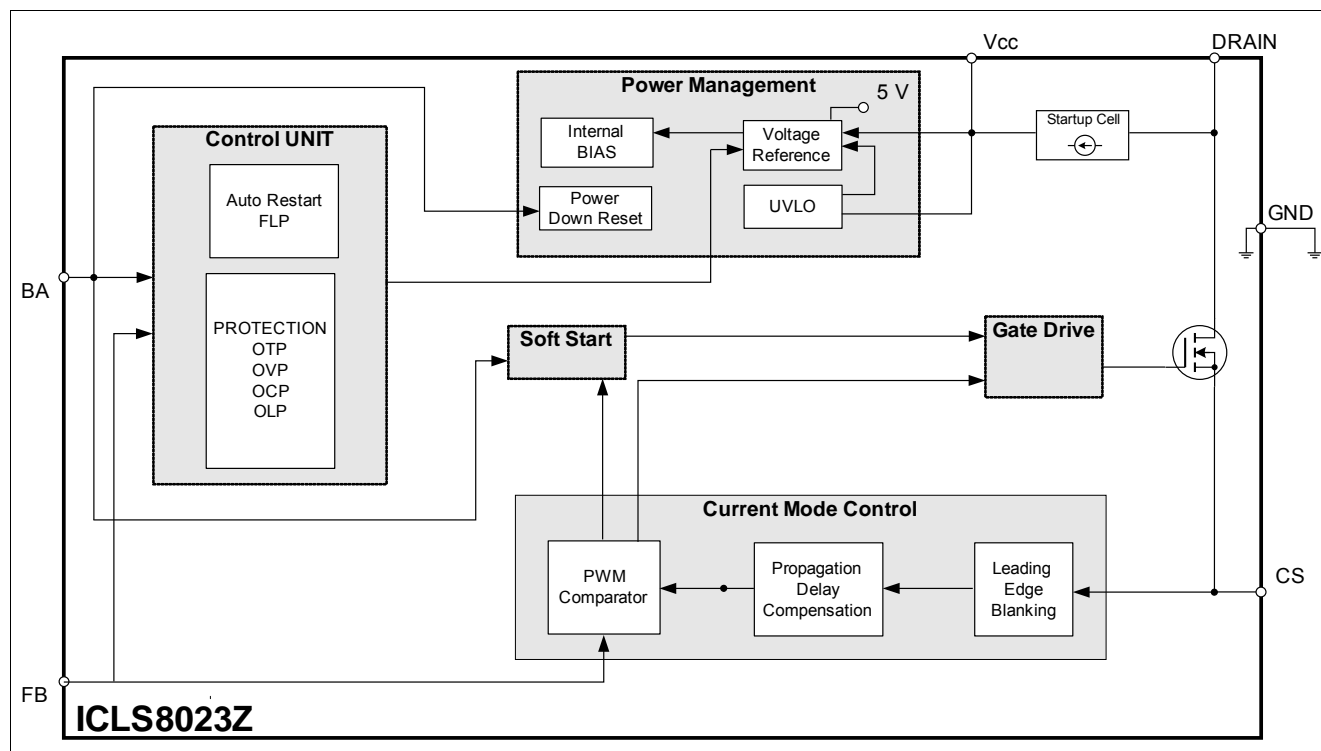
Vcc

DRAIN

Power Management

5 V

Internal BIAS

Voltage Reference

Startup Cell

Control UNIT

Auto Restart FLP

Power Down Reset

UVLO

GND

BA

PROTECTION
OTP
OVP
OCP
OLP

Soft Start

Gate Drive

Current Mode Control

PWM Comparator

Propagation Delay Compensation

Leading Edge Blanking

CS

FB

ICLS8023Z